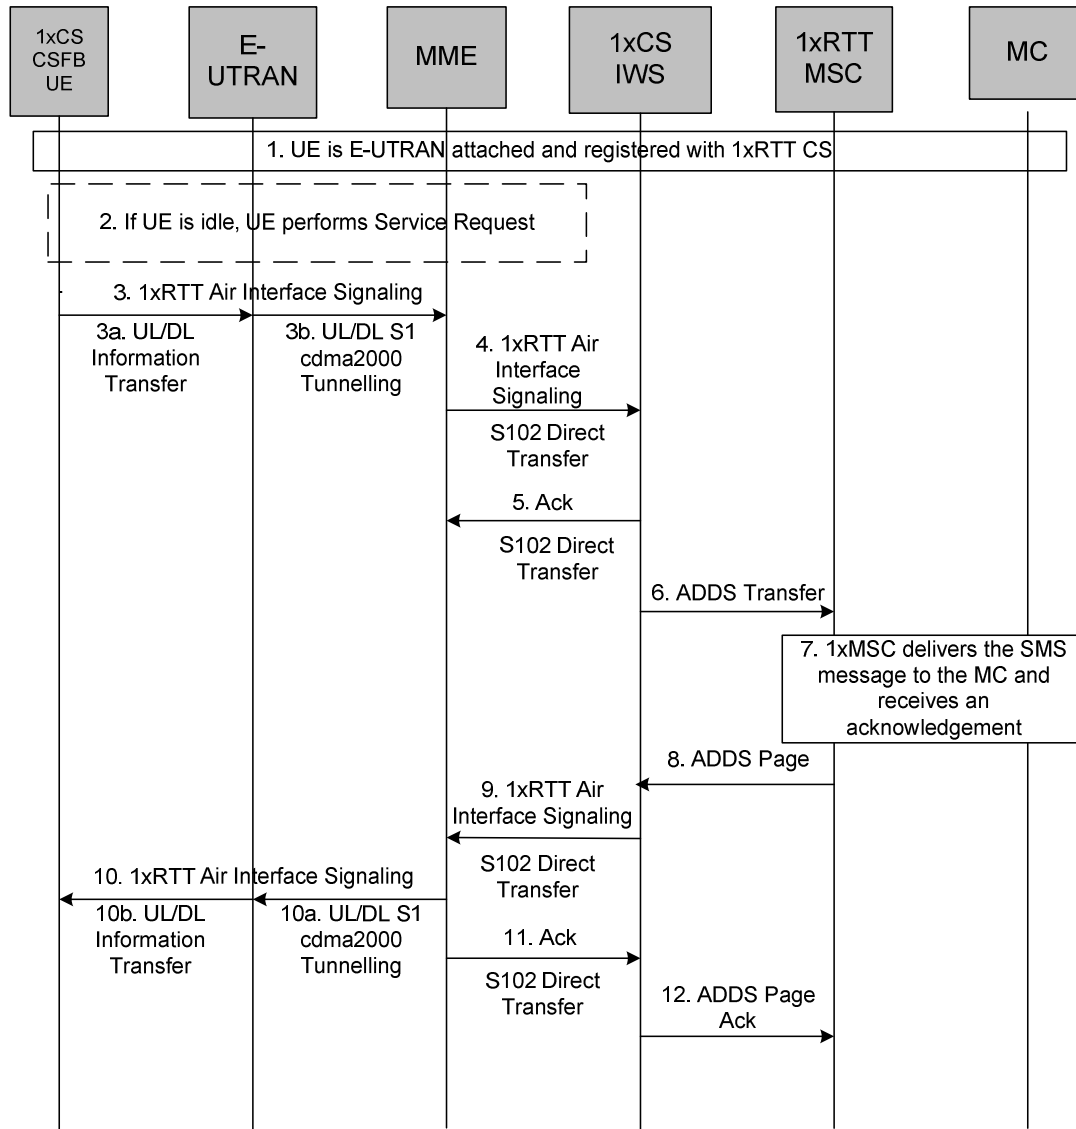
1xCS CSFB UE

E-UTRAN

MME

1xCS IWS

1xRTT MSC

MC

1. UE is E-UTRAN attached and registered with 1xRTT CS

2. If UE is idle, UE performs Service Request

3. 1xRTT Air Interface Signaling

3a. UL/DL Information Transfer

3b. UL/DL S1 cdma2000 Tunnelling

4. 1xRTT Air Interface Signaling

S102 Direct Transfer

5. Ack

S102 Direct Transfer

6. ADDS Transfer

7. 1xMSC delivers the SMS message to the MC and receives an acknowledgement

8. ADDS Page

9. 1xRTT Air Interface Signaling

S102 Direct Transfer

10. 1xRTT Air Interface Signaling

10b. UL/DL Information Transfer

10a. UL/DL S1 cdma2000 Tunnelling

11. Ack

S102 Direct Transfer

12. ADDS Page Ack